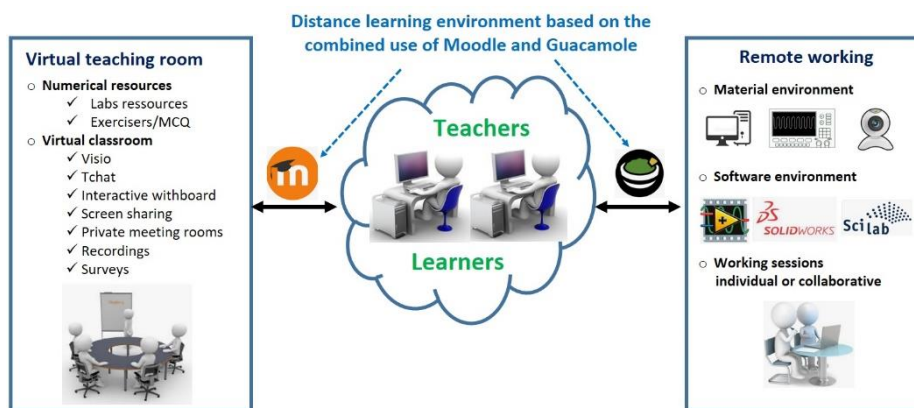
Distance learning environment based on the combined use of Moodle and Guacamole

Virtual teaching room
○ Numerical resources
✓ Labs ressources
✓ Exercisers/MCQ
○ Virtual classroom
✓ Visio
✓ Tchat
✓ Interactive withboard
✓ Screen sharing
✓ Private meeting rooms
✓ Recordings
✓ Surveys

Teachers

Learners

Remote working
○ Material environment
○ Software environment
SOLIDWORKS
Scilab
○ Working sessions individual or collaborative